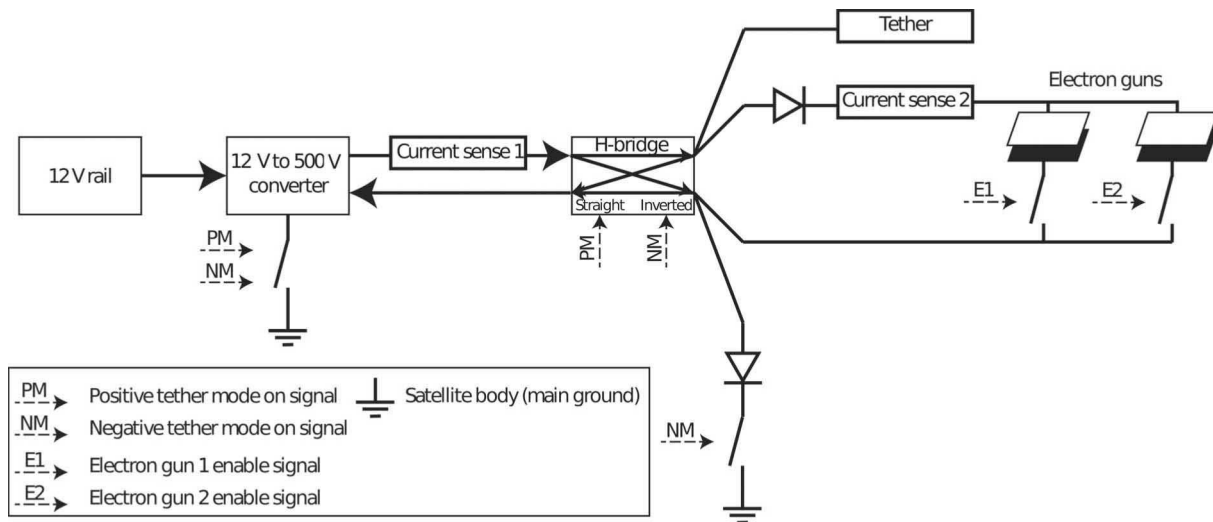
Tether

Electron guns

Current sense 2

12 V rail

12 V to 500 V converter

Current sense 1

H-bridge

Straight

Inverted

E1

E2

PM

NM

PM

NM

NM

PM Positive tether mode on signal

Satellite body (main ground)

NM Negative tether mode on signal

E1 Electron gun 1 enable signal

E2 Electron gun 2 enable signal